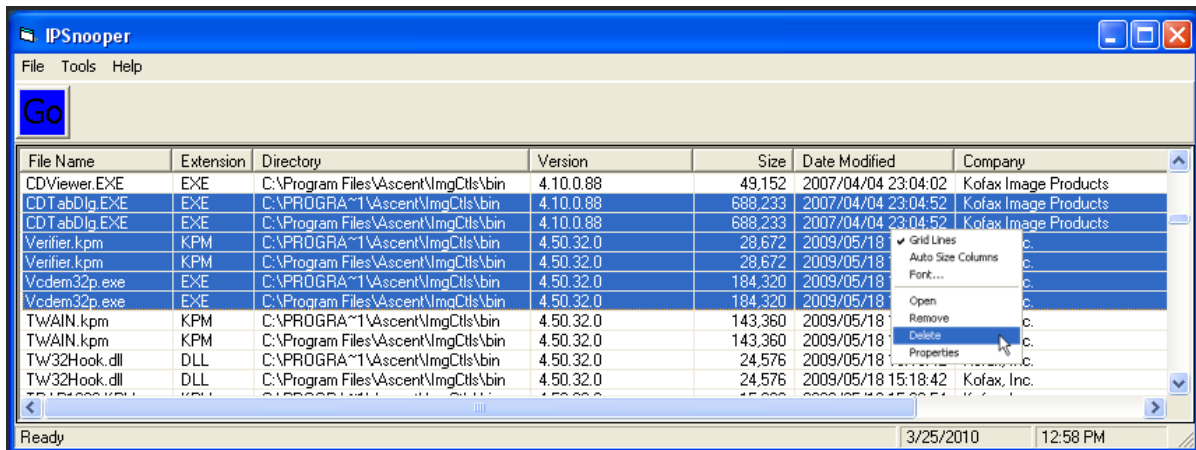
IPSnooper

File Tools Help

Go

| File Name | Extension | Directory | Version | Size | Date Modified | Company |
|---|---|---|---|---|---|---|
| CDViewer.EXE | EXE | C:\Program Files\Ascent\ImgCtls\bin | 4.10.0.88 | 49,152 | 2007/04/04 23:04:02 | Kofax Image Products |
| CDTabDlg.EXE | EXE | C:\PROGRA~1\Ascent\ImgCtls\bin | 4.10.0.88 | 688,233 | 2007/04/04 23:04:52 | Kofax Image Products |
| CDTabDlg.EXE | EXE | C:\Program Files\Ascent\ImgCtls\bin | 4.10.0.88 | 688,233 | 2007/04/04 23:04:52 | Kofax Image Products |
| Verifier.kpm | KPM | C:\PROGRA~1\Ascent\ImgCtls\bin | 4.50.32.0 | 28,672 | 2009/05/18 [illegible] | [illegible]c. |
| Verifier.kpm | KPM | C:\Program Files\Ascent\ImgCtls\bin | 4.50.32.0 | 28,672 | 2009/05/18 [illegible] | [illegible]c. |
| Vcdem32p.exe | EXE | C:\PROGRA~1\Ascent\ImgCtls\bin | 4.50.32.0 | 184,320 | 2009/05/18 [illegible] | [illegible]c. |
| Vcdem32p.exe | EXE | C:\Program Files\Ascent\ImgCtls\bin | 4.50.32.0 | 184,320 | 2009/05/18 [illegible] | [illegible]c. |
| TWAIN.kpm | KPM | C:\PROGRA~1\Ascent\ImgCtls\bin | 4.50.32.0 | 143,360 | 2009/05/18 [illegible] | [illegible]c. |
| TWAIN.kpm | KPM | C:\Program Files\Ascent\ImgCtls\bin | 4.50.32.0 | 143,360 | 2009/05/18 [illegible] | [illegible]c. |
| TW32Hook.dll | DLL | C:\PROGRA~1\Ascent\ImgCtls\bin | 4.50.32.0 | 24,576 | 2009/05/18 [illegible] | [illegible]c. |
| TW32Hook.dll | DLL | C:\Program Files\Ascent\ImgCtls\bin | 4.50.32.0 | 24,576 | 2009/05/18 15:18:42 | Kofax, Inc. |

Grid Lines
Auto Size Columns
Font...
Open
Remove
Delete
Properties

Ready | 3/25/2010 | 12:58 PM